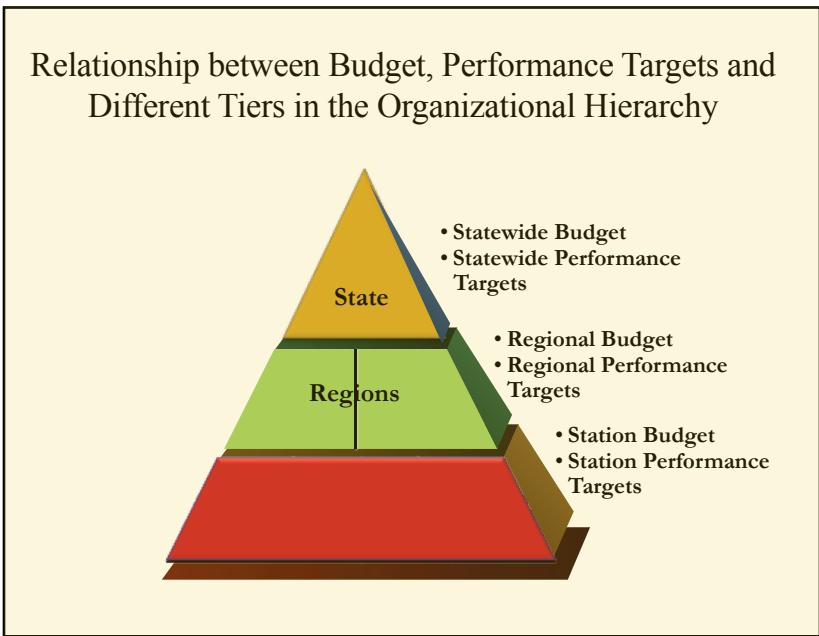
Relationship between Budget, Performance Targets and Different Tiers in the Organizational Hierarchy

State

Regions

• Statewide Budget
• Statewide Performance Targets

• Regional Budget
• Regional Performance Targets

• Station Budget
• Station Performance Targets